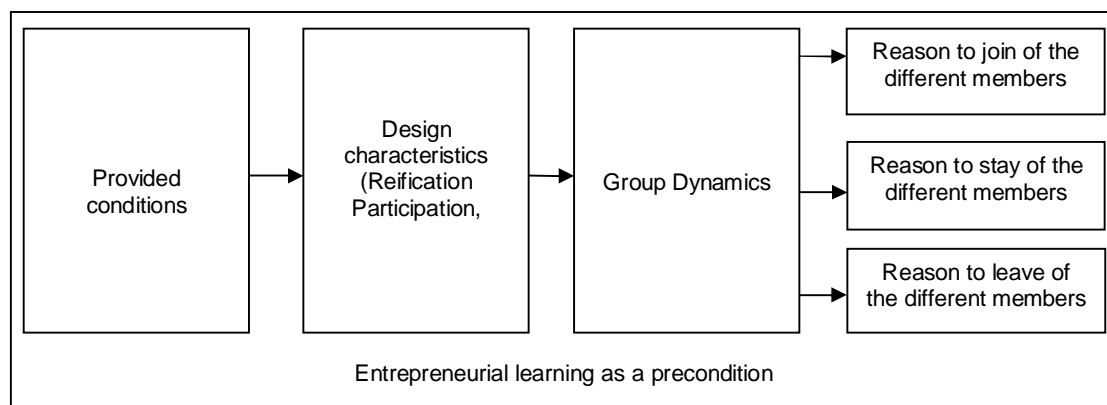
Provided conditions

Design characteristics (Reification Participation,

Group Dynamics

Reason to join of the different members

Reason to stay of the different members

Reason to leave of the different members

Entrepreneurial learning as a precondition